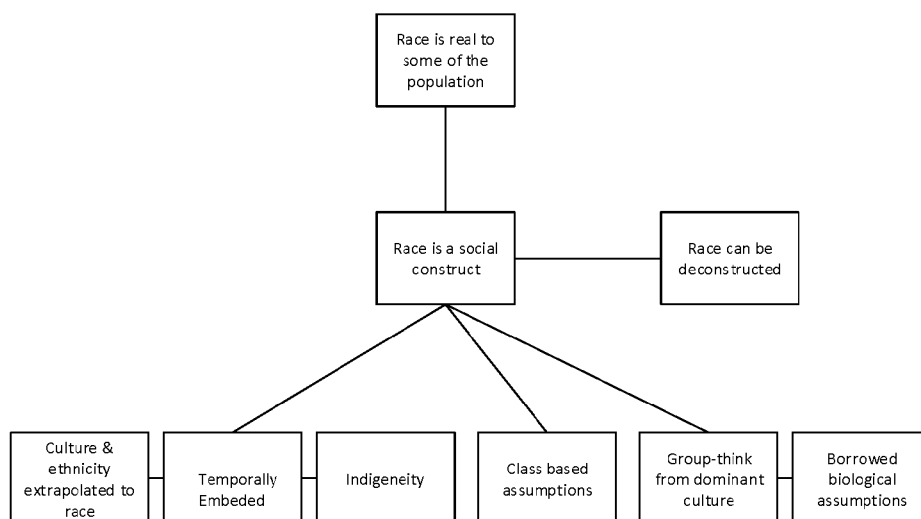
Race is real to some of the population

Race is a social construct

Race can be deconstructed

Culture & ethnicity extrapolated to race

Temporally Embeded

Indigeneity

Class based assumptions

Group-think from dominant culture

Borrowed biological assumptions